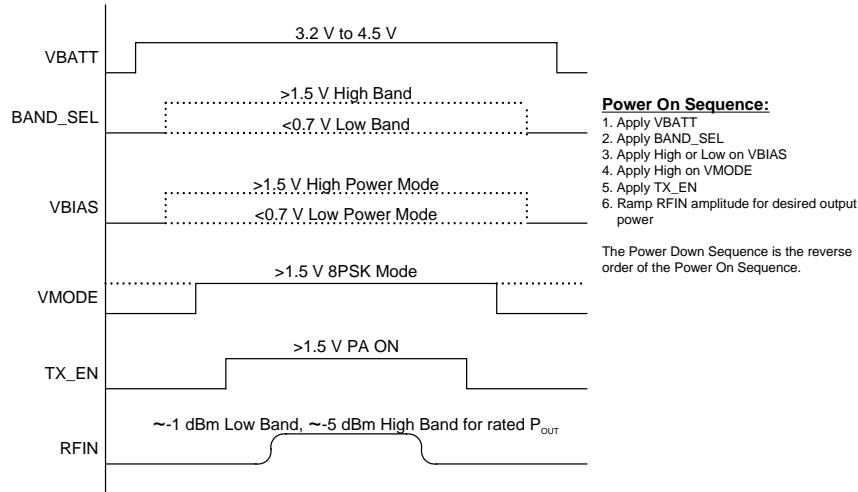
VBATT
3.2 V to 4.5 V

BAND_SEL
>1.5 V High Band
<0.7 V Low Band

VBIAS
>1.5 V High Power Mode
<0.7 V Low Power Mode

VMODE
>1.5 V 8PSK Mode

TX_EN
>1.5 V PA ON

RFIN
~-1 dBm Low Band, ~-5 dBm High Band for rated $P_{OUT}$

**Power On Sequence:**
1. Apply VBATT
2. Apply BAND_SEL
3. Apply High or Low on VBIAS
4. Apply High on VMODE
5. Apply TX_EN
6. Ramp RFIN amplitude for desired output power

The Power Down Sequence is the reverse order of the Power On Sequence.